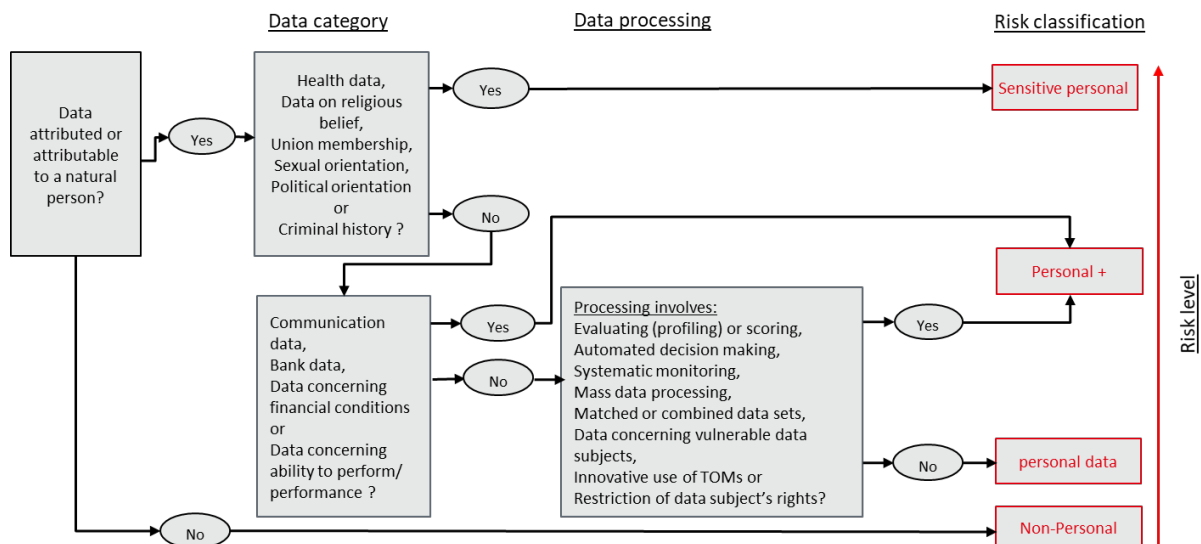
Data category

Data processing

Risk classification

Data attributed or attributable to a natural person?

Yes

Health data, Data on religious belief, Union membership, Sexual orientation, Political orientation or Criminal history ?

Yes

Sensitive personal

No

Personal +

Communication data, Bank data, Data concerning financial conditions or Data concerning ability to perform/ performance ?

Yes

No

Processing involves:
Evaluating (profiling) or scoring,
Automated decision making,
Systematic monitoring,
Mass data processing,
Matched or combined data sets,
Data concerning vulnerable data subjects,
Innovative use of TOMs or
Restriction of data subject's rights?

Yes

No

personal data

No

Non-Personal

Risk level